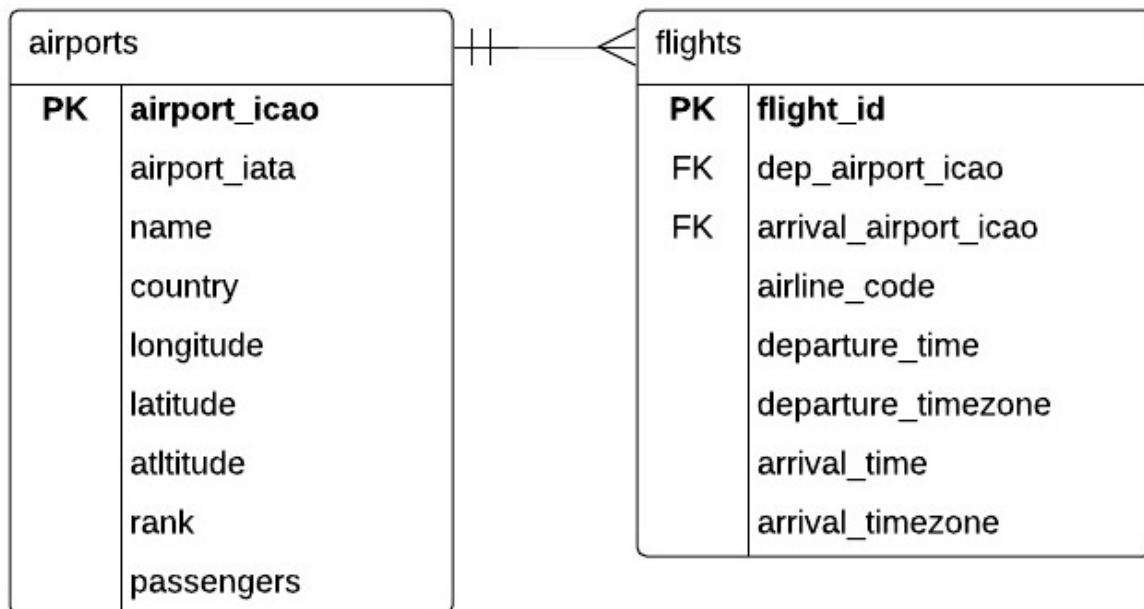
airports

| | |
|---|---|
| **PK** | **airport_icao** |
| | airport_iata |
| | name |
| | country |
| | longitude |
| | latitude |
| | atltitude |
| | rank |
| | passengers |

flights

| | |
|---|---|
| **PK** | **flight_id** |
| FK | dep_airport_icao |
| FK | arrival_airport_icao |
| | airline_code |
| | departure_time |
| | departure_timezone |
| | arrival_time |
| | arrival_timezone |